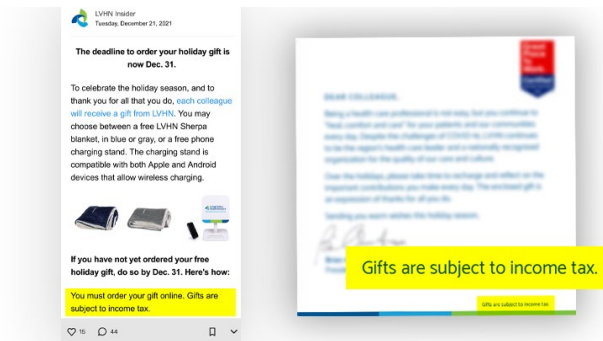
LVHN Insider
Tuesday, December 21, 2021

The deadline to order your holiday gift is now Dec. 31.

To celebrate the holiday season, and to thank you for all that you do, each colleague will receive a gift from LVHN. You may choose between a free LVHN Sherpa blanket, in blue or gray, or a free phone charging stand. The charging stand is compatible with both Apple and Android devices that allow wireless charging.

If you have not yet ordered your free holiday gift, do so by Dec. 31. Here's how:

You must order your gift online. Gifts are subject to income tax.

15 44

Great Place to Work Certified

DEAR COLLEAGUE,

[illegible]

Gifts are subject to income tax.

Gifts are subject to income tax.